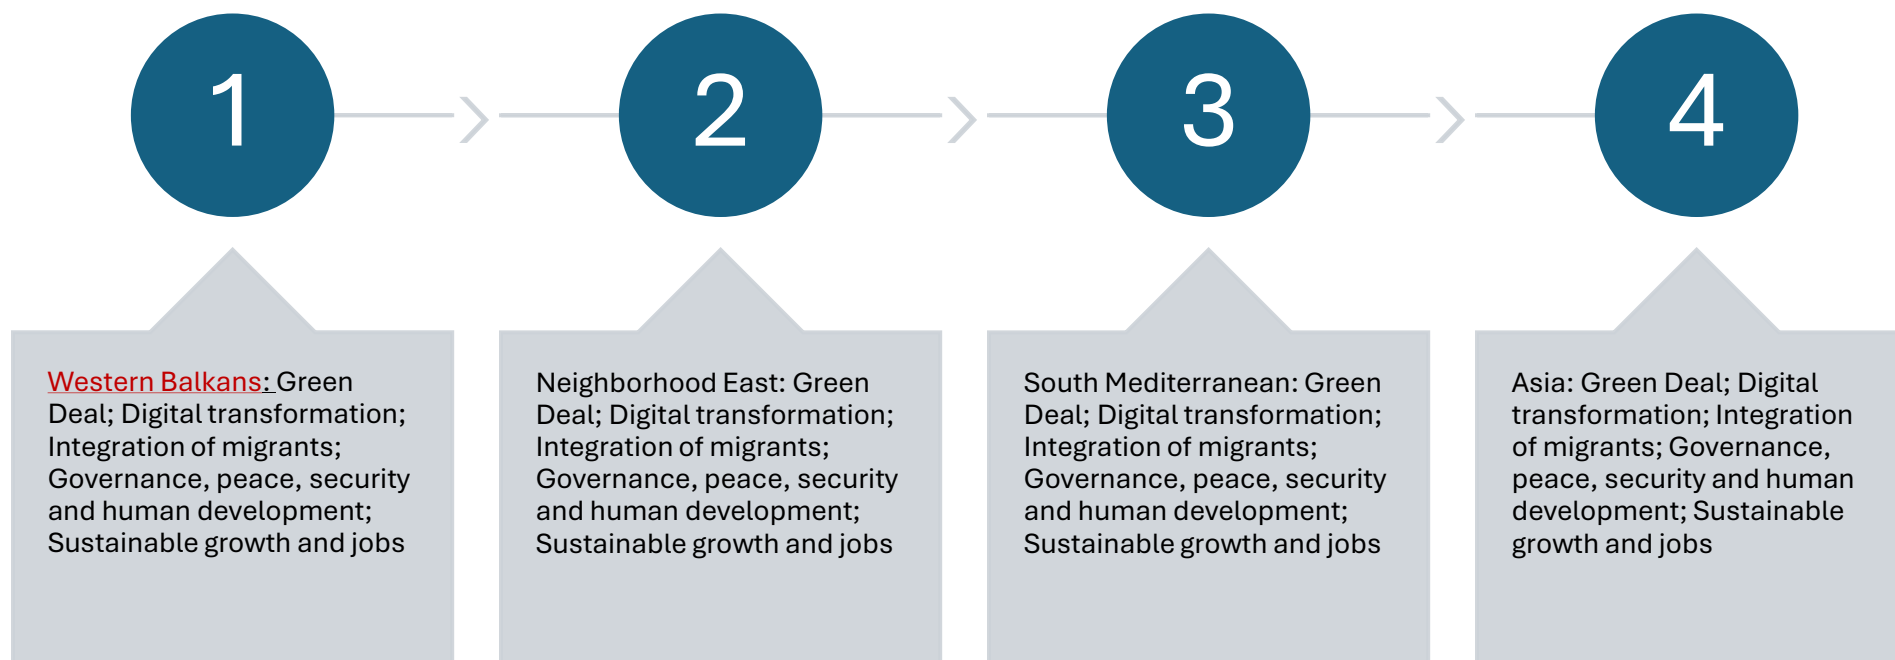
1

Western Balkans: Green Deal; Digital transformation; Integration of migrants; Governance, peace, security and human development; Sustainable growth and jobs

2

Neighborhood East: Green Deal; Digital transformation; Integration of migrants; Governance, peace, security and human development; Sustainable growth and jobs

3

South Mediterranean: Green Deal; Digital transformation; Integration of migrants; Governance, peace, security and human development; Sustainable growth and jobs

4

Asia: Green Deal; Digital transformation; Integration of migrants; Governance, peace, security and human development; Sustainable growth and jobs